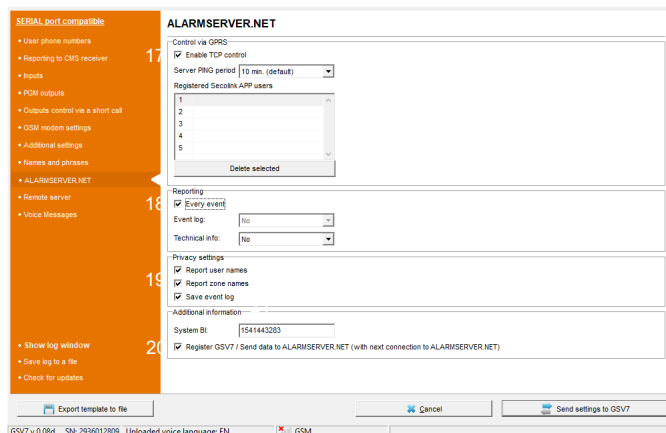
SERIAL port compatible

• User phone numbers
• Reporting to CMS receiver
• Inputs
• PGM outputs
• Outputs control via a short call
• GSM modem settings
• Additional settings
• Names and phrases
• ALARMSERVER.NET
• Remote server
• Voice Messages

17
18
19
20

• Show log window
• Save log to a file
• Check for updates

ALARMSERVER.NET

Control via GPRS
Enable TCP control
Server PING period 10 min. (default)
Registered Secolink APP users
1
2
3
4
5
Delete selected

Reporting
Every event
Event log: No
Technical info: No

Privacy settings
Report user names
Report zone names
Save event log

Additional information
System BI: 1541443283
Register GSV7 / Send data to ALARMSERVER.NET (with next connection to ALARMSERVER.NET)

Export template to file
Cancel
Send settings to GSV7

GSV7 v.0.08d SN: 2936012809 Uploaded voice language: EN GSM